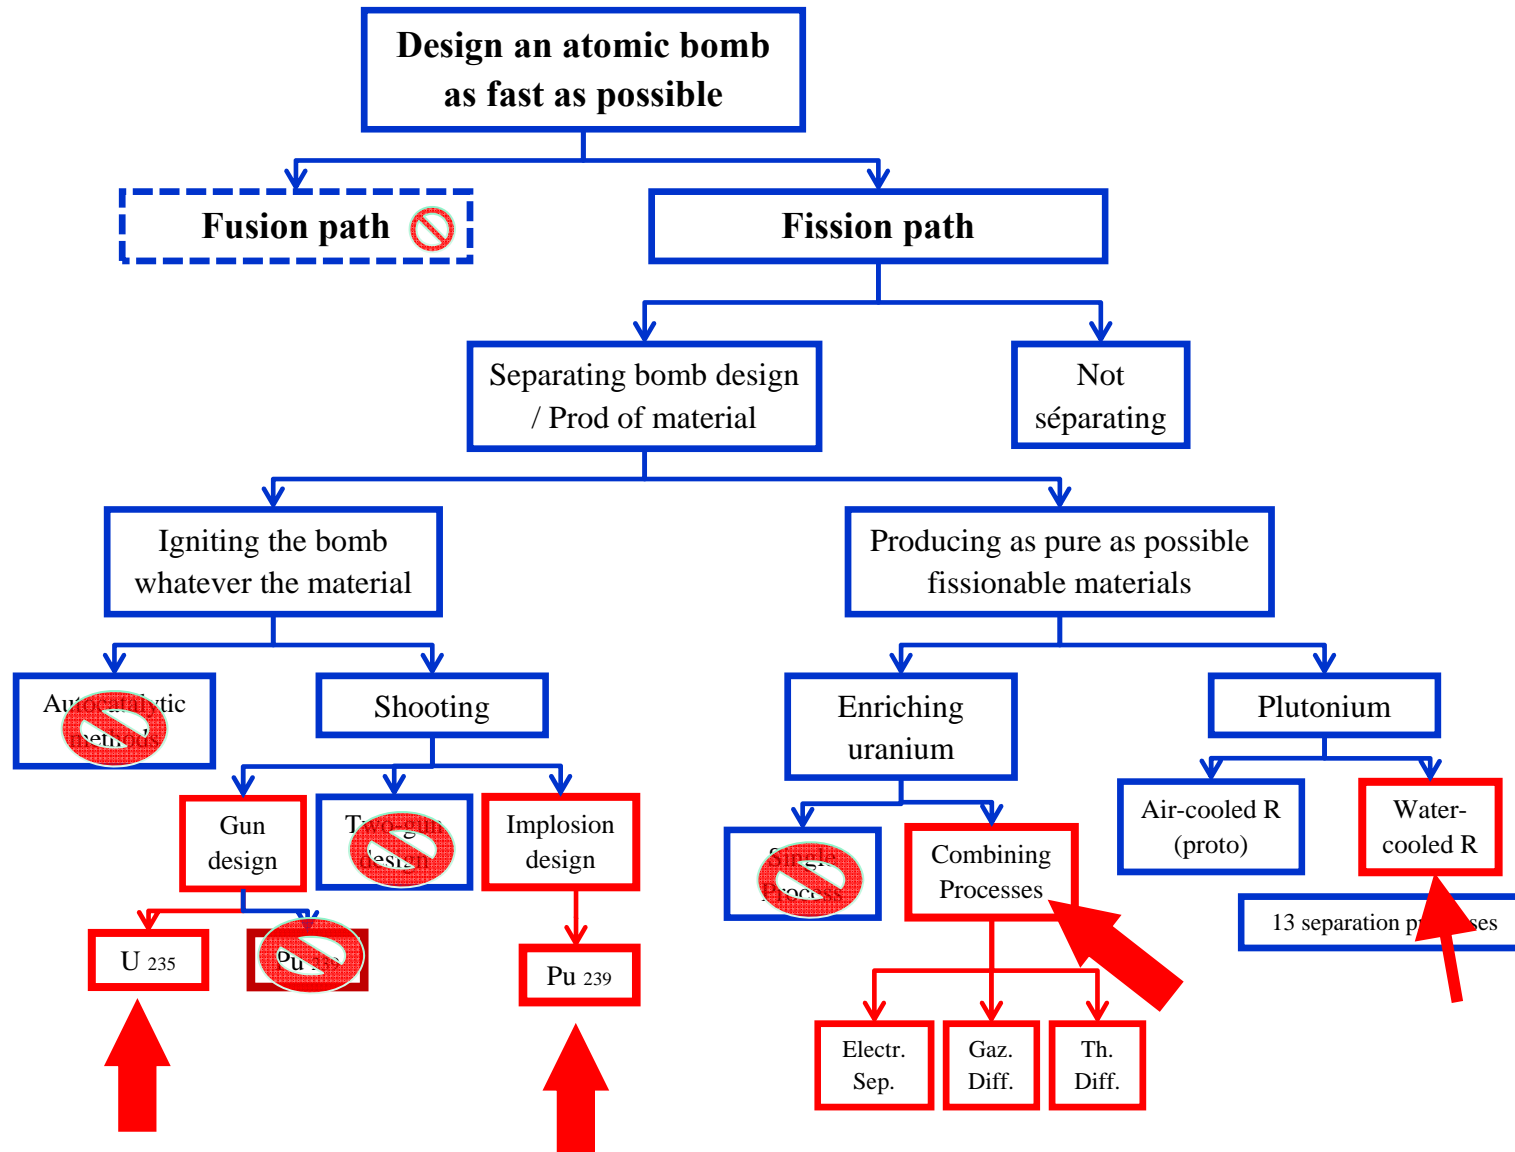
Design an atomic bomb as fast as possible

Fusion path

Fission path

Separating bomb design / Prod of material

Not séparating

Igniting the bomb whatever the material

Producing as pure as possible fissionable materials

Autocatalytic methods

Shooting

Enriching uranium

Plutonium

Gun design

Two-gun design

Implosion design

Single Process

Combining Processes

Air-cooled R (proto)

Water-cooled R

13 separation p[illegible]ses

U 235

Pu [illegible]

Pu 239

Electr. Sep.

Gaz. Diff.

Th. Diff.